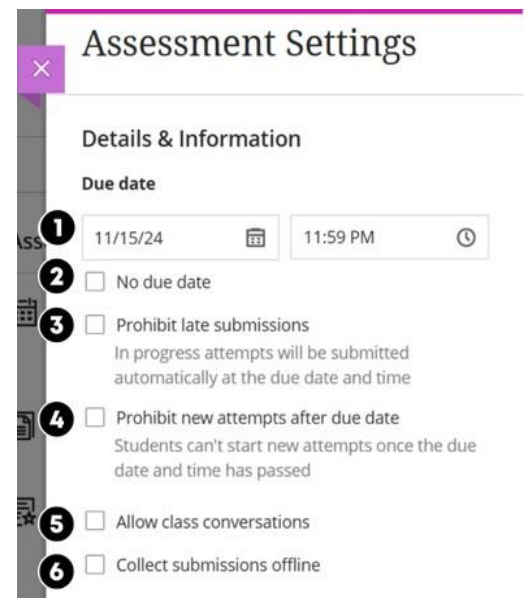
×

Assessment Settings

Details & Information

Due date

ASS

1 11/15/24 11:59 PM

2 No due date

3 Prohibit late submissions
In progress attempts will be submitted automatically at the due date and time

4 Prohibit new attempts after due date
Students can't start new attempts once the due date and time has passed

5 Allow class conversations

6 Collect submissions offline